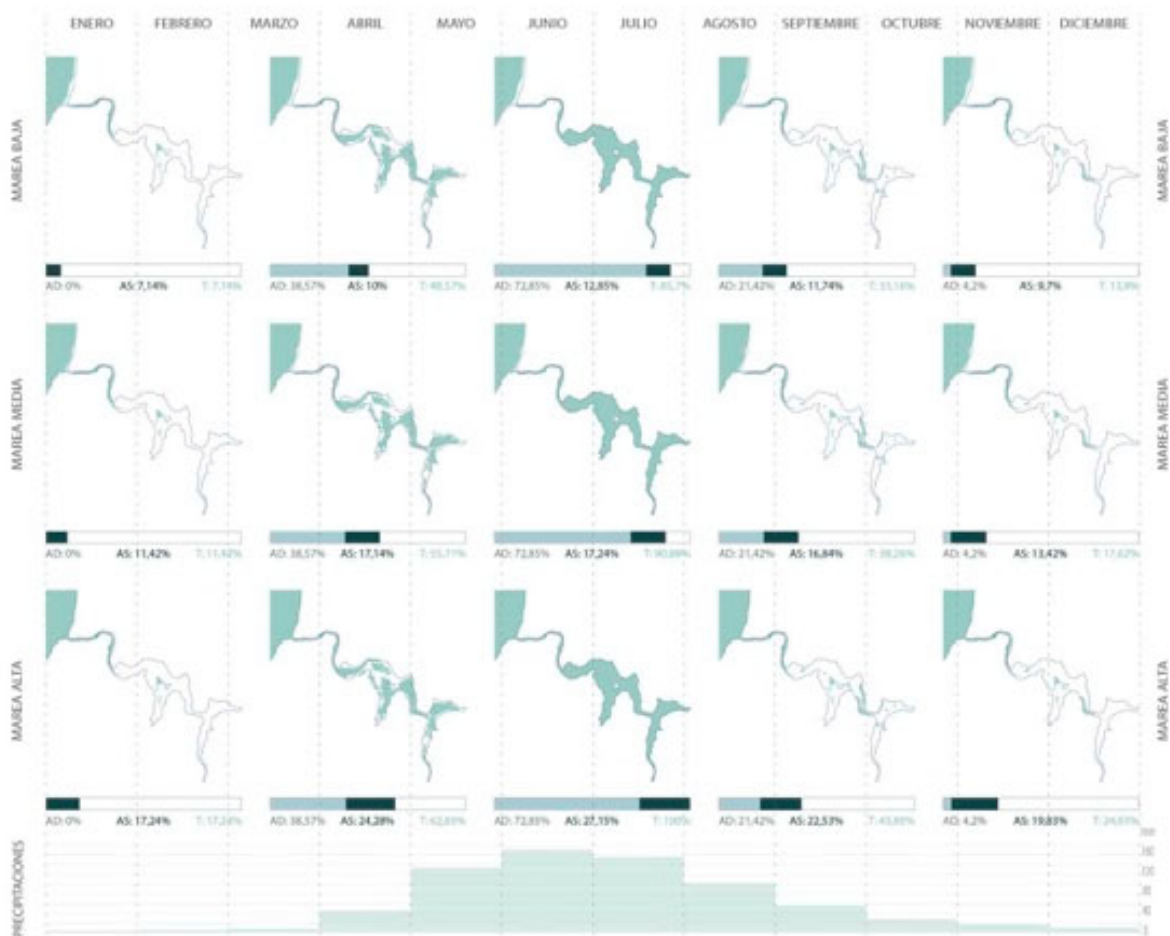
ENERO FEBRERO MARZO ABRIL MAYO JUNIO JULIO AGOSTO SEPTIEMBRE OCTUBRE NOVIEMBRE DICIEMBRE

MAREA BAJA

AD: 0% AS: 7,14% T: 7,14%

AD: 38,57% AS: 10% T: 48,57%

AD: 72,85% AS: 12,85% T: 85,7%

AD: 21,42% AS: 11,74% T: 33,16%

AD: 4,2% AS: 9,7% T: 13,9%

MAREA BAJA

MAREA MEDIA

AD: 0% AS: 11,42% T: 11,42%

AD: 38,57% AS: 17,14% T: 55,71%

AD: 72,85% AS: 17,24% T: 90,09%

AD: 21,42% AS: 16,84% T: 38,26%

AD: 4,2% AS: 13,42% T: 17,62%

MAREA MEDIA

MAREA ALTA

AD: 0% AS: 17,24% T: 17,24%

AD: 38,57% AS: 24,28% T: 62,85%

AD: 72,85% AS: 27,15% T: 100%

AD: 21,42% AS: 22,53% T: 43,95%

AD: 4,2% AS: 19,83% T: 24,03%

MAREA ALTA

PRECIPITACIONES

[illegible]